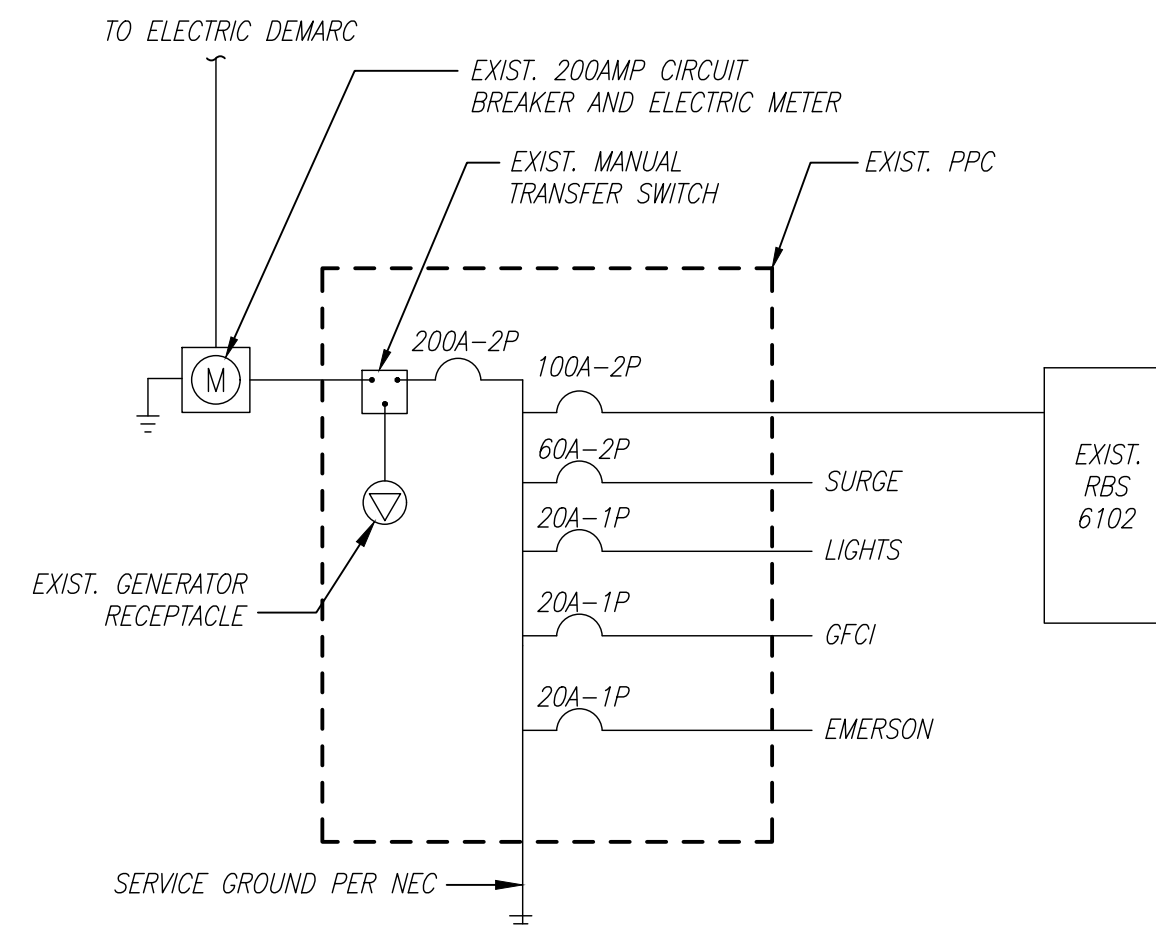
TO ELECTRIC DEMARC

EXIST. 200AMP CIRCUIT BREAKER AND ELECTRIC METER

EXIST. MANUAL TRANSFER SWITCH

EXIST. PPC

M

200A–2P

100A–2P

EXIST. RBS 6102

60A–2P

SURGE

20A–1P

LIGHTS

EXIST. GENERATOR RECEPTACLE

20A–1P

GFCI

20A–1P

EMERSON

SERVICE GROUND PER NEC